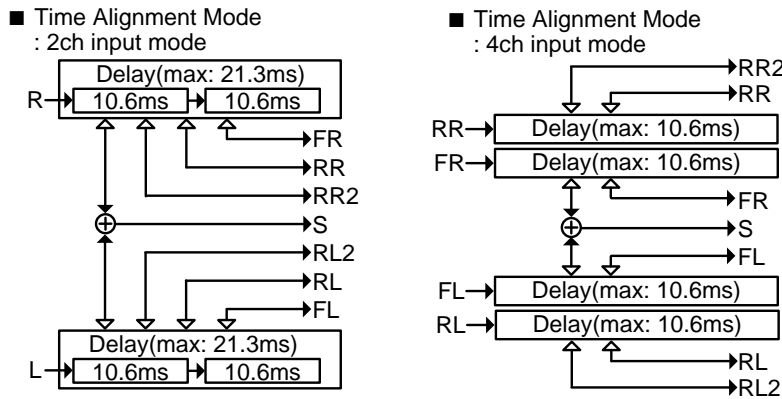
■ Time Alignment Mode
: 2ch input mode

Delay(max: 21.3ms)
R 10.6ms 10.6ms
FR
RR
RR2
S
RL2
RL
FL
Delay(max: 21.3ms)
L 10.6ms 10.6ms

■ Time Alignment Mode
: 4ch input mode

RR2
RR
RR Delay(max: 10.6ms)
FR Delay(max: 10.6ms)
FR
S
FL
FL Delay(max: 10.6ms)
RL Delay(max: 10.6ms)
RL
RL2